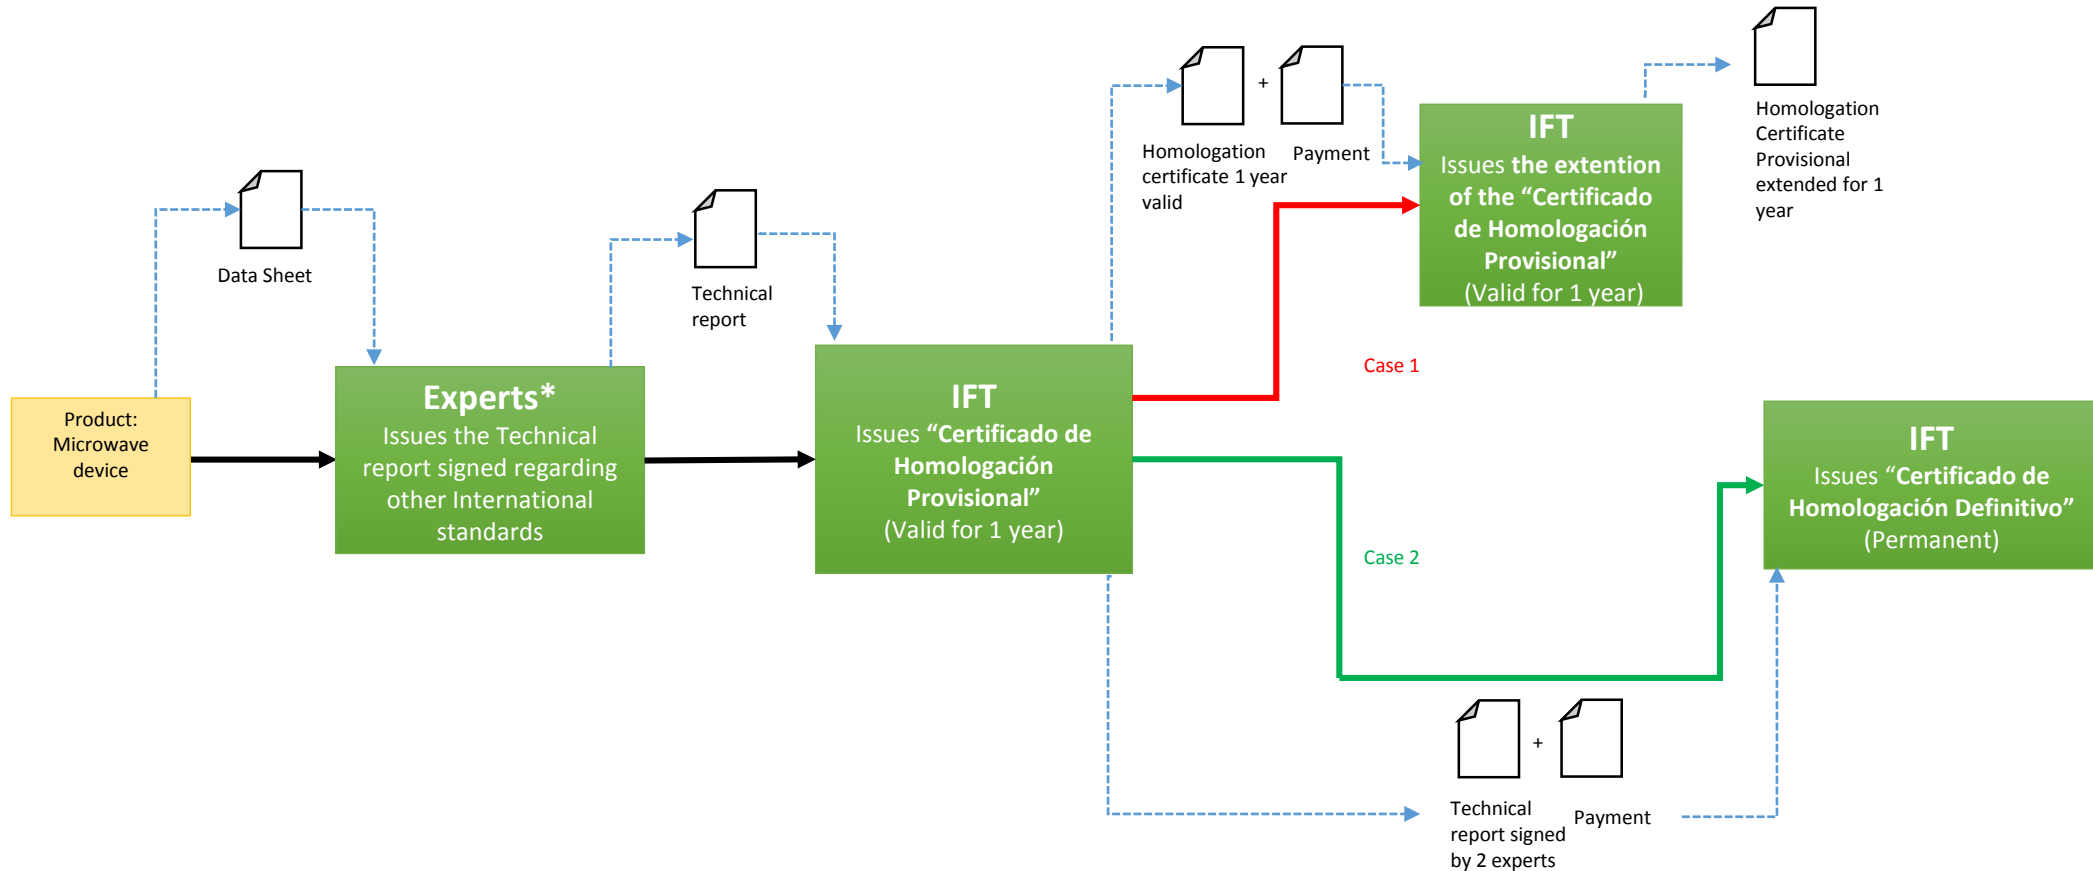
Homologation certificate 1 year valid

+

Payment

IFT
Issues the extention of the “Certificado de Homologación Provisional”
(Valid for 1 year)

Homologation Certificate Provisional extended for 1 year

Data Sheet

Technical report

Product: Microwave device

Experts*
Issues the Technical report signed regarding other International standards

IFT
Issues “Certificado de Homologación Provisional”
(Valid for 1 year)

Case 1

IFT
Issues “Certificado de Homologación Definitivo”
(Permanent)

Case 2

+

Technical report signed by 2 experts

Payment